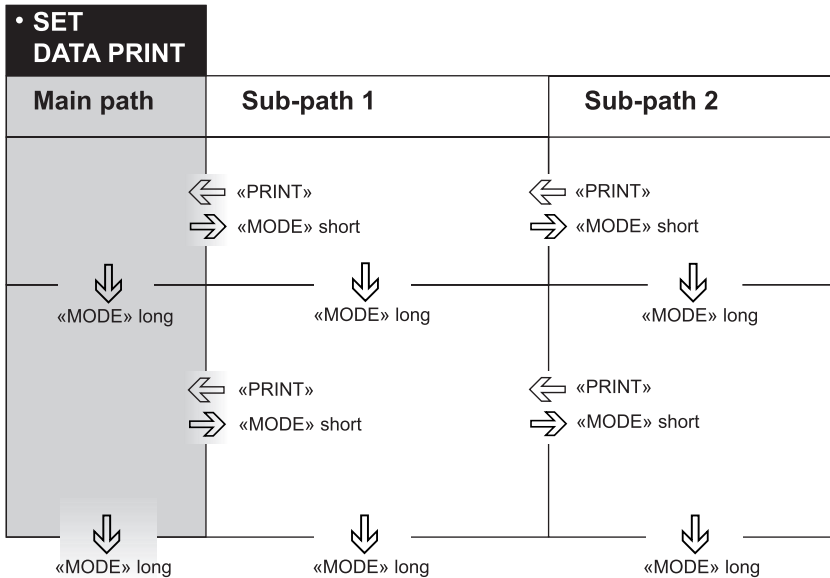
• SET DATA PRINT

| Main path | Sub-path 1 | Sub-path 2 |
|---|---|---|
| | «PRINT» «MODE» short | «PRINT» «MODE» short |
| «MODE» long | «MODE» long | «MODE» long |
| | «PRINT» «MODE» short | «PRINT» «MODE» short |
| «MODE» long | «MODE» long | «MODE» long |